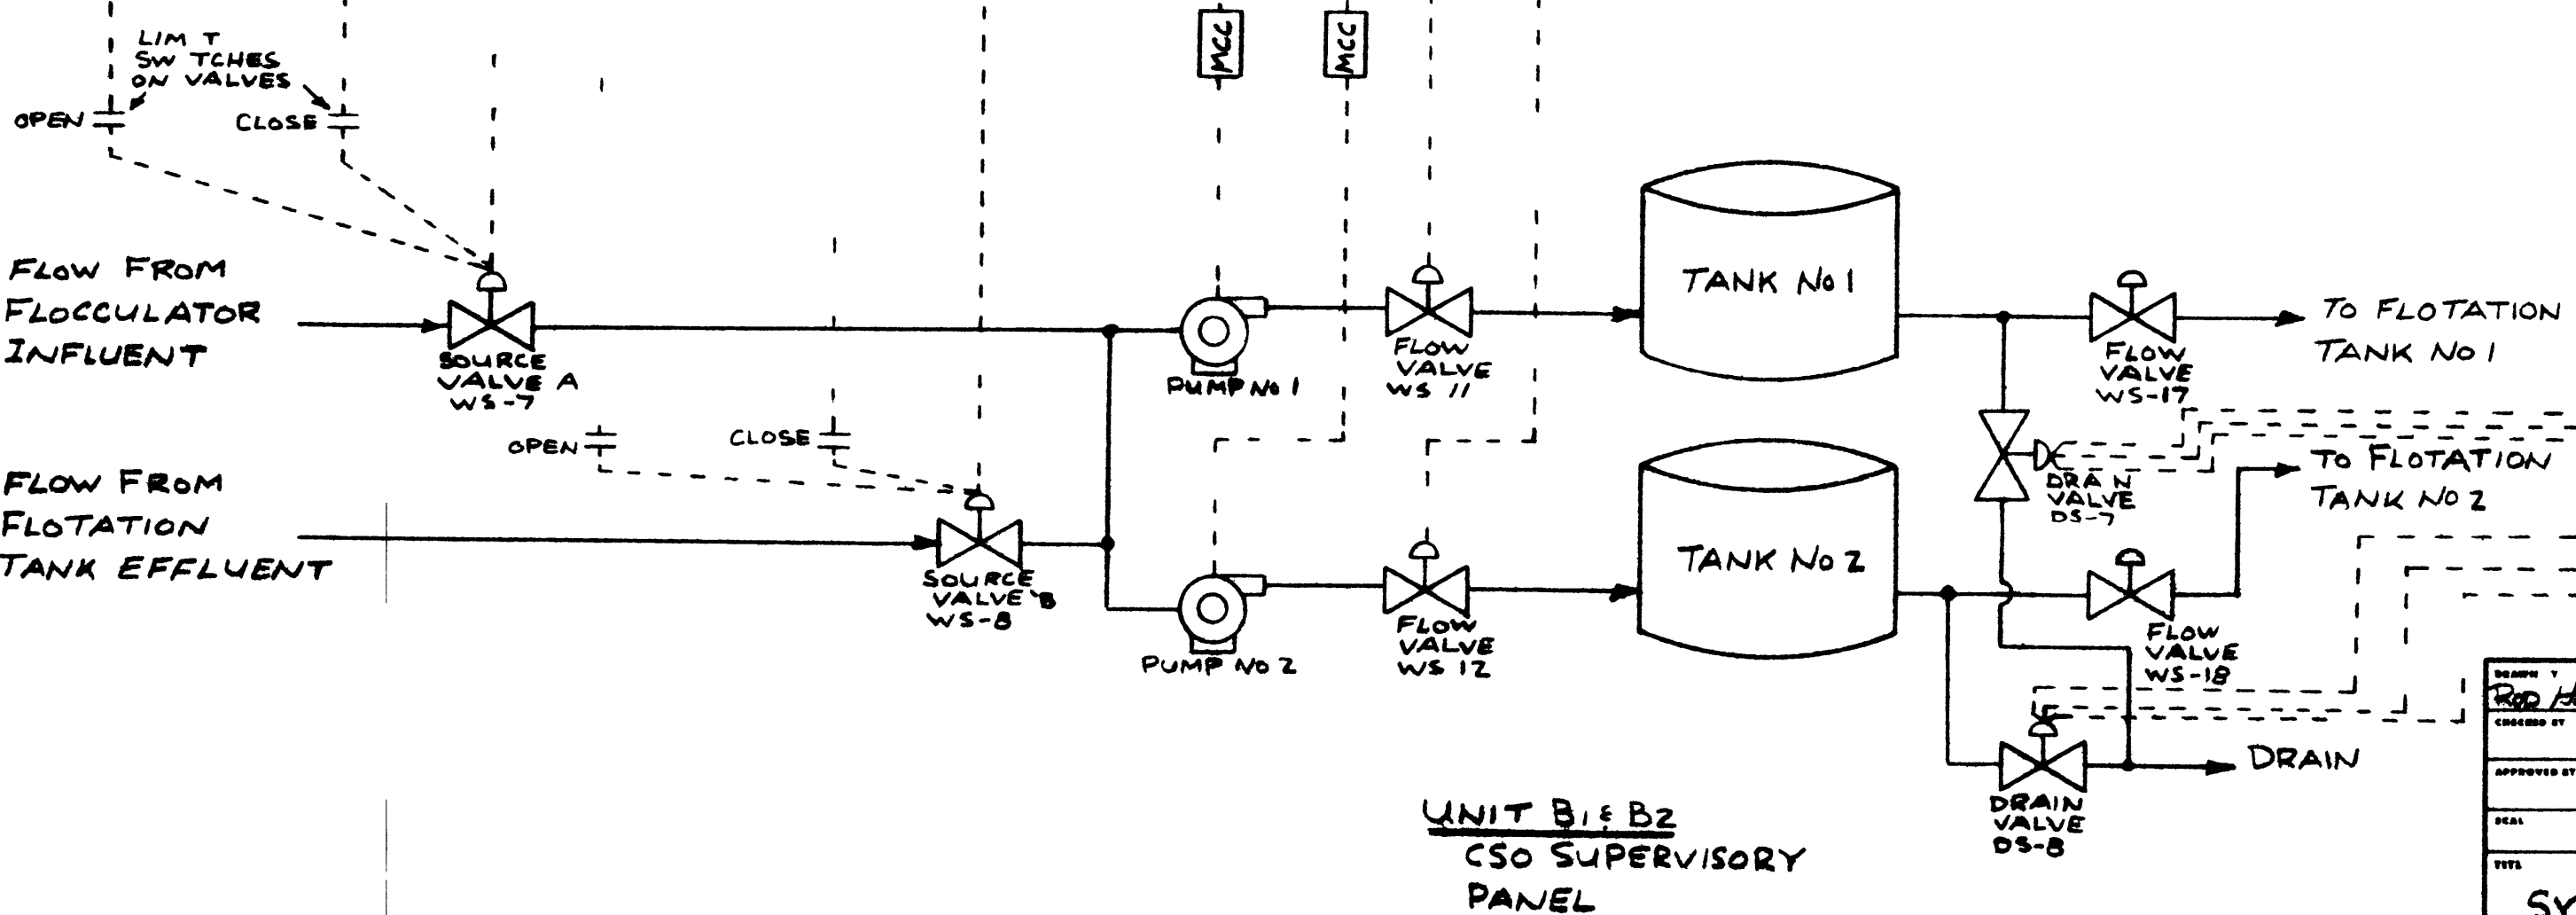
LIM T SW TCHES ON VALVES

OPEN

CLOSE

MCC

MCC

FLOW FROM FLOCCULATOR INFLUENT

SOURCE VALVE A WS-7

PUMP No 1

FLOW VALVE WS 11

TANK No 1

FLOW VALVE WS-17

TO FLOTATION TANK No 1

OPEN

CLOSE

FLOW FROM FLOTATION TANK EFFLUENT

SOURCE VALVE B WS-8

DRA N VALVE DS-7

TO FLOTATION TANK No 2

TANK No 2

PUMP No 2

FLOW VALVE WS 12

FLOW VALVE WS-18

DRAIN

DRAIN VALVE DS-8

UNIT B1 & B2
CSO SUPERVISORY PANEL

DRAWN BY
ROD H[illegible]
CHECKED BY
APPROVED BY
SCAL
TITL
SY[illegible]